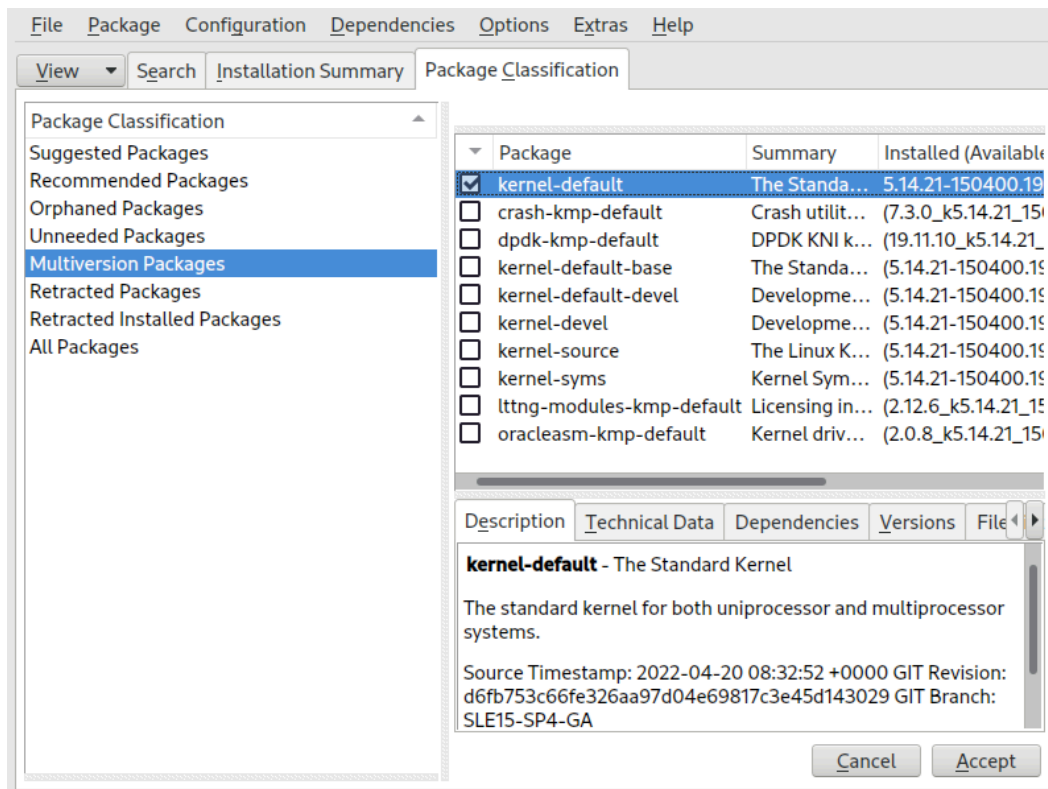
File Package Configuration Dependencies Options Extras Help

View Search Installation Summary Package Classification

Package Classification
Suggested Packages
Recommended Packages
Orphaned Packages
Unneeded Packages
Multiversion Packages
Retracted Packages
Retracted Installed Packages
All Packages

| | Package | Summary | Installed (Available |
|---|---|---|---|
| ☑ | kernel-default | The Standa... | 5.14.21-150400.19 |
| ☐ | crash-kmp-default | Crash utilit... | (7.3.0_k5.14.21_15 |
| ☐ | dpdk-kmp-default | DPDK KNI k... | (19.11.10_k5.14.21_ |
| ☐ | kernel-default-base | The Standa... | (5.14.21-150400.19 |
| ☐ | kernel-default-devel | Developme... | (5.14.21-150400.19 |
| ☐ | kernel-devel | Developme... | (5.14.21-150400.19 |
| ☐ | kernel-source | The Linux K... | (5.14.21-150400.19 |
| ☐ | kernel-syms | Kernel Sym... | (5.14.21-150400.19 |
| ☐ | lttng-modules-kmp-default | Licensing in... | (2.12.6_k5.14.21_15 |
| ☐ | oracleasm-kmp-default | Kernel driv... | (2.0.8_k5.14.21_15 |

Description Technical Data Dependencies Versions File

**kernel-default** - The Standard Kernel

The standard kernel for both uniprocessor and multiprocessor systems.

Source Timestamp: 2022-04-20 08:32:52 +0000 GIT Revision: d6fb753c66fe326aa97d04e69817c3e45d143029 GIT Branch: SLE15-SP4-GA

Cancel Accept